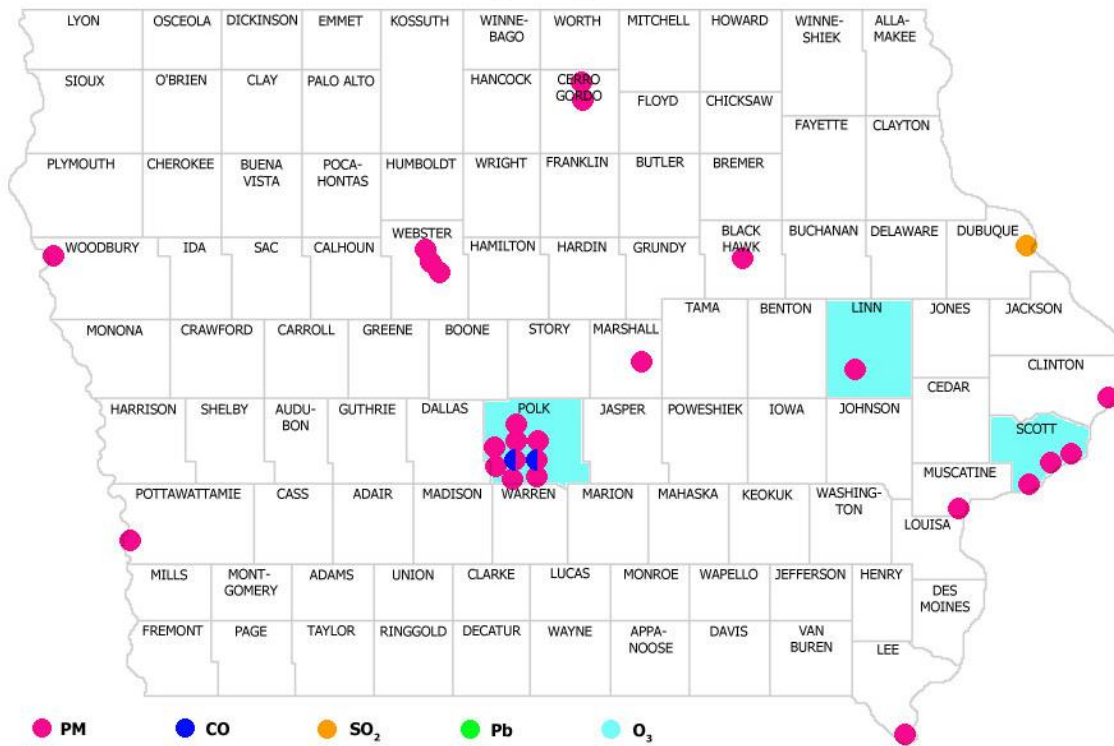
LYON OSCEOLA DICKINSON EMMET KOSSUTH WINNEBAGO WORTH MITCHELL HOWARD WINNESHIEK ALLAMAKEE

SIOUX O'BRIEN CLAY PALO ALTO HANCOCK CERRO GORDO FLOYD CHICKSAW FAYETTE CLAYTON

PLYMOUTH CHEROKEE BUENA VISTA POCAHONTAS HUMBOLDT WRIGHT FRANKLIN BUTLER BREMER

WOODBURY IDA SAC CALHOUN WEBSTER HAMILTON HARDIN GRUNDY BLACK HAWK BUCHANAN DELAWARE DUBUQUE

MONONA CRAWFORD CARROLL GREENE BOONE STORY MARSHALL TAMA BENTON LINN JONES JACKSON

CLINTON

HARRISON SHELBY AUDUBON GUTHRIE DALLAS POLK JASPER POWESHIEK IOWA JOHNSON CEDAR SCOTT

MUSCATINE

POTTAWATTAMIE CASS ADAIR MADISON WARREN MARION MAHASKA KEOKUK WASHINGTON LOUISA

MILLS MONTGOMERY ADAMS UNION CLARKE LUCAS MONROE WAPELLO JEFFERSON HENRY DES MOINES

FREMONT PAGE TAYLOR RINGGOLD DECATUR WAYNE APPANOOSE DAVIS VAN BUREN LEE

PM CO $SO_2$ Pb $O_3$